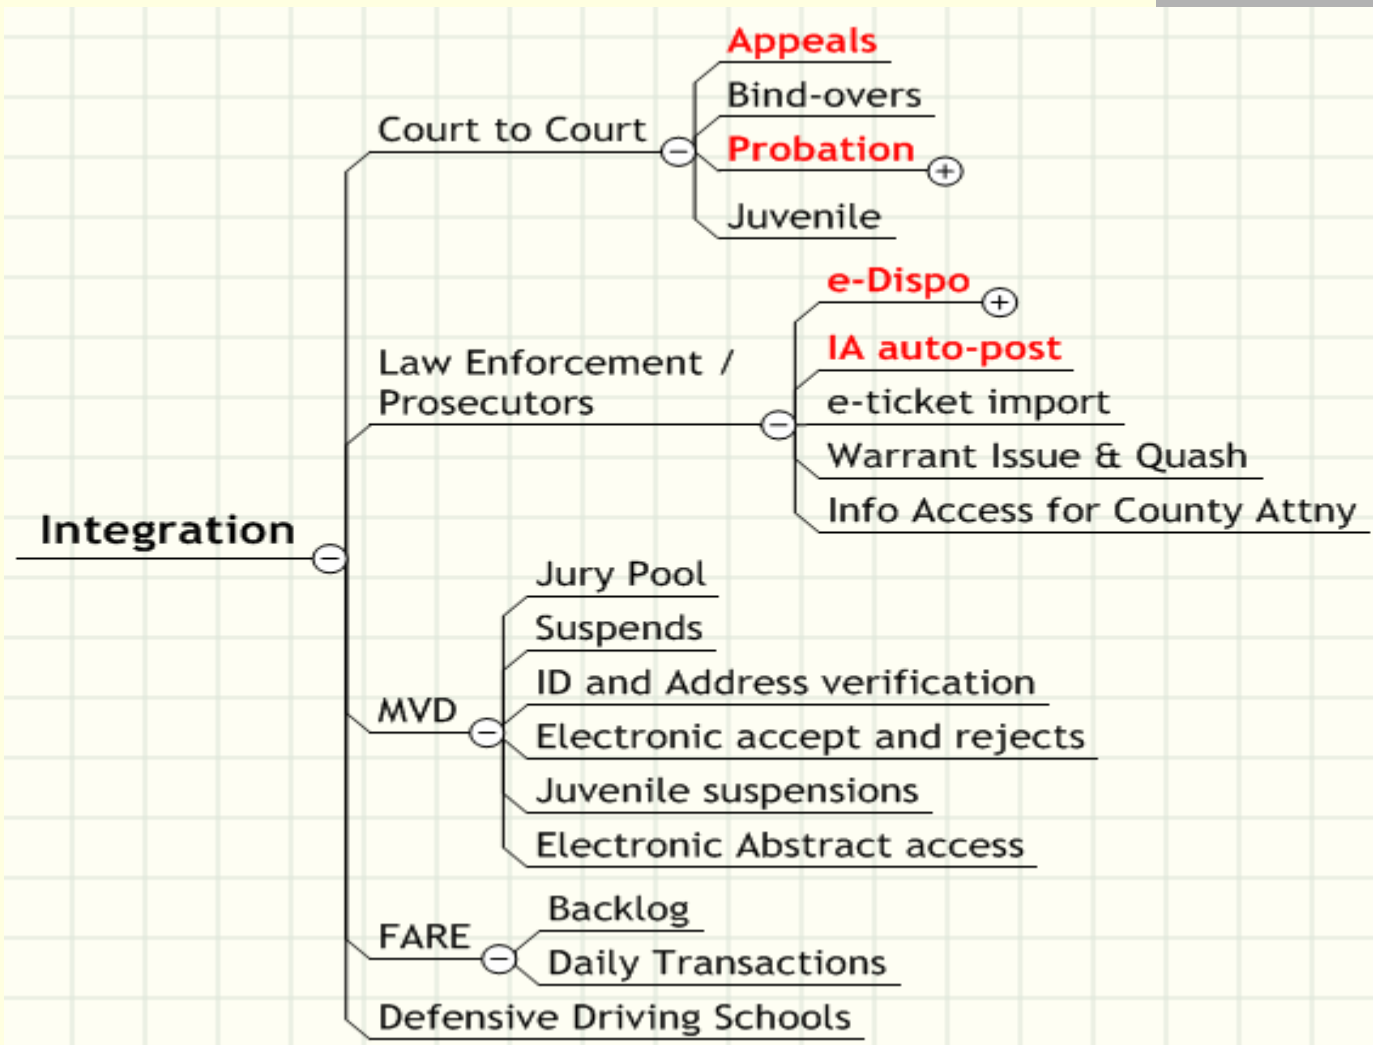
Integration

Court to Court

Appeals

Bind-overs

Probation

Juvenile

Law Enforcement / Prosecutors

e-Dispo

IA auto-post

e-ticket import

Warrant Issue & Quash

Info Access for County Attny

MVD

Jury Pool

Suspends

ID and Address verification

Electronic accept and rejects

Juvenile suspensions

Electronic Abstract access

FARE

Backlog

Daily Transactions

Defensive Driving Schools